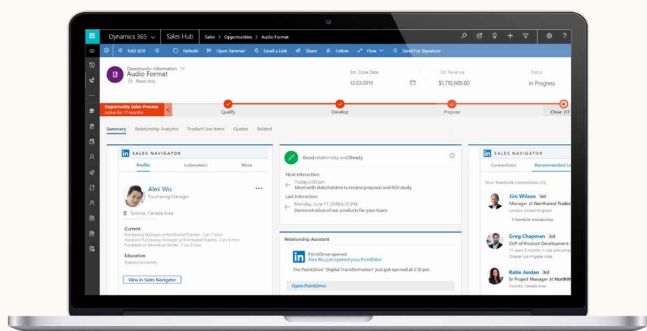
Dynamics 365 | Sales Hub | Sales > Opportunities > Audio Format

RAD 3031 | Refresh | Open Sprinner | Email a Link | Share | Follow | Flow | Send For Signature

Opportunity: Information
Audio Format
Read only

Est. Close Date
12/22/2018

Est. Revenue
$1,710,000.00

Status
In Progress

Opportunity Sales Process
Active for 11 months

Qualify | Develop | Propose | Close

Summary | Relationship Analytics | Product Line Items | Quotes | Related

SALES NAVIGATOR
Profile | Icebreakers | More

Alex Wu
Purchasing Manager
Toronto, Canada Area

Current
Purchasing Manager at Northwind Traders
Education

View in Sales Navigator

Good relationship and Steady
Next Interaction
Today 2:00 pm
Meet with stakeholders to review proposal and ROI study
Last Interaction
Monday, June 11, 2018 6:30 PM
Demonstration of our products for your team

Relationship Assistant
PointDrive opened
Alex Wu just opened your PointDrive
The PointDrive "Digital Transformation" just got opened at 2:10 pm.
Open PointDrive

SALES NAVIGATOR
Connections | Recommended Le

Jim Wilson 3rd
Manager at Northwind Trade
1 Teamlink introduction

Greg Chapman 3rd
SVP of Product Development

Katie Jordan 3rd
Sr Project Manager at Nort
Toronto, Canada Area